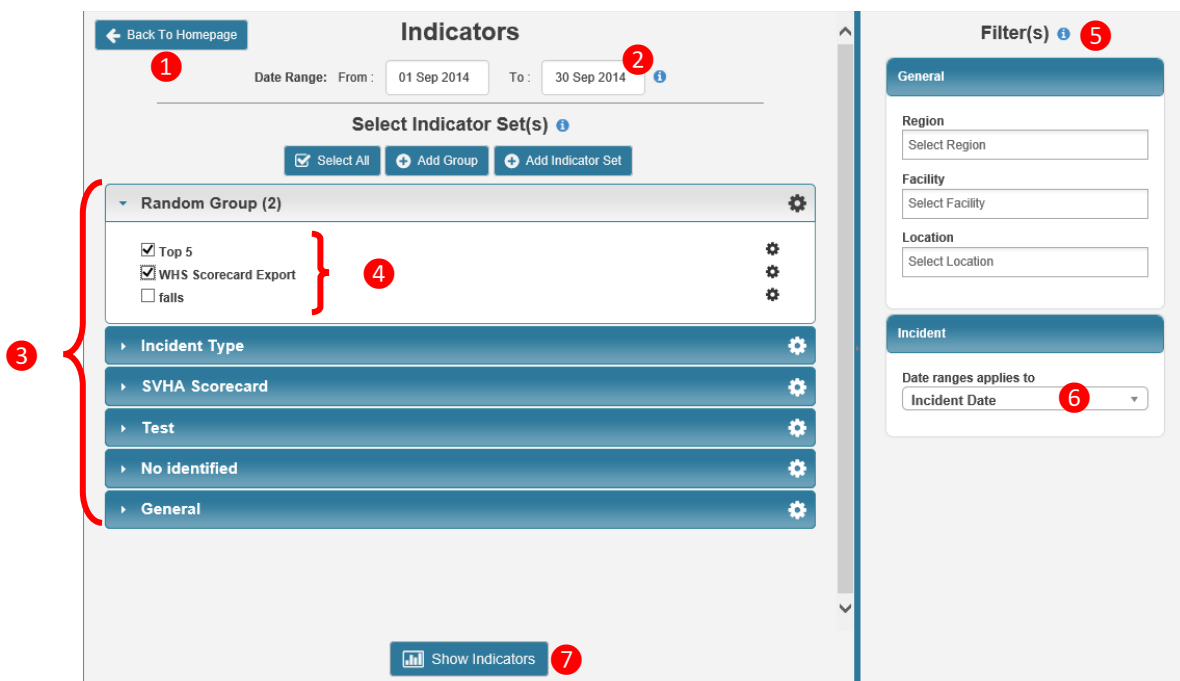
Back To Homepage

1

Indicators

Date Range: From : 01 Sep 2014 To : 30 Sep 2014

2

Select Indicator Set(s)

Select All Add Group Add Indicator Set

3

Random Group (2)

Top 5
WHS Scorecard Export
falls

4

Incident Type

SVHA Scorecard

Test

No identified

General

Show Indicators

7

Filter(s)

5

General

Region
Select Region

Facility
Select Facility

Location
Select Location

Incident

Date ranges applies to
Incident Date

6